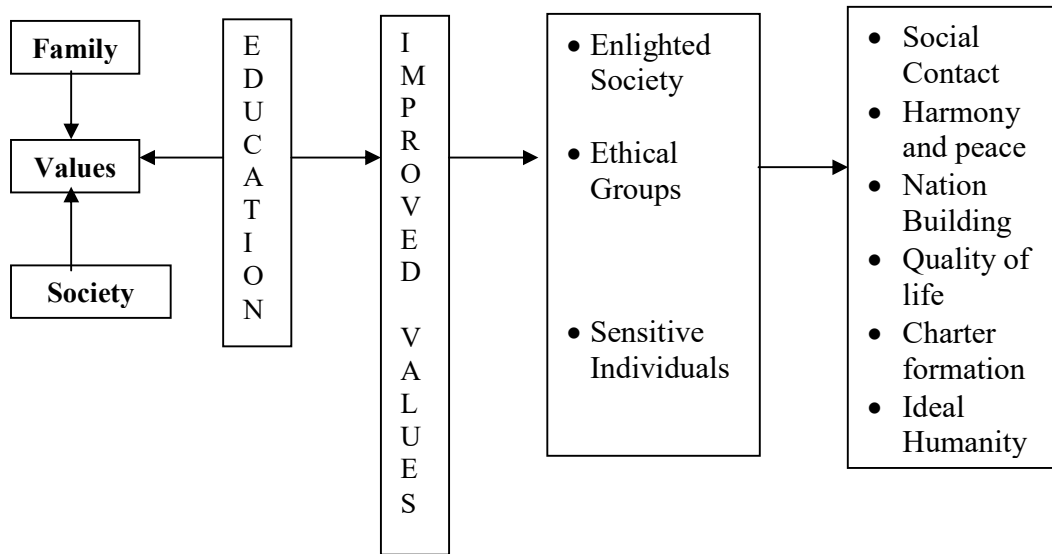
Family

Values

Society

E D U C A T I O N

I M P R O V E D

V A L U E S

• Enlighted Society
• Ethical Groups
• Sensitive Individuals

• Social Contact
• Harmony and peace
• Nation Building
• Quality of life
• Charter formation
• Ideal Humanity